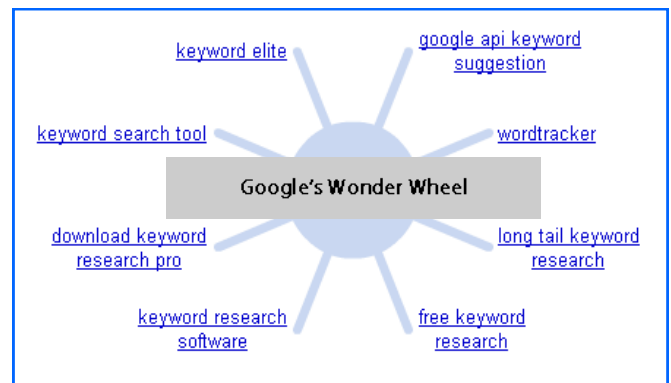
keyword elite

google api keyword suggestion

keyword search tool

wordtracker

Google's Wonder Wheel

download keyword research pro

long tail keyword research

keyword research software

free keyword research